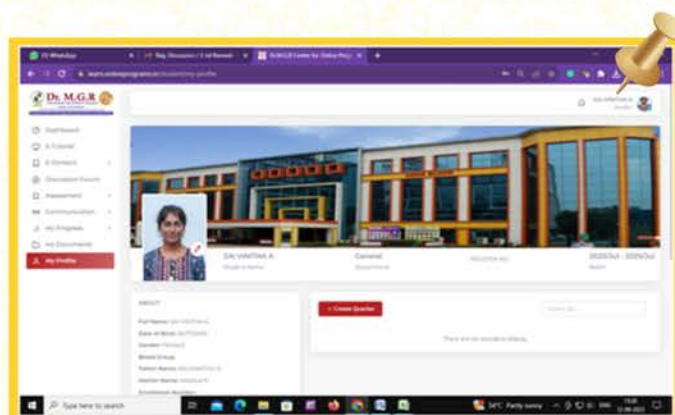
(1) WhatsApp
Reg. Discussion / 3 rd Semest
Dr.M.G.R Centre for Online Prog

learn.onlineprograms.ac.in/student/my-profile

Dr. M.G.R

Dashboard
E-Tutorial
E-Content
Discussion Forum
Assessment
Communication
My Progress
My Documents
My Profile

SAI VANITHA A
Student Name
General
Department
2020Oct - 2025Oct
Batch

ABOUT
Full Name: SAI VANITHA A
Date of Birth:
Gender: FEMALE
Blood Group:
Father Name:
Mother Name:

+ Create Queries
There are no records to display

Type here to search
34°C Partly sunny